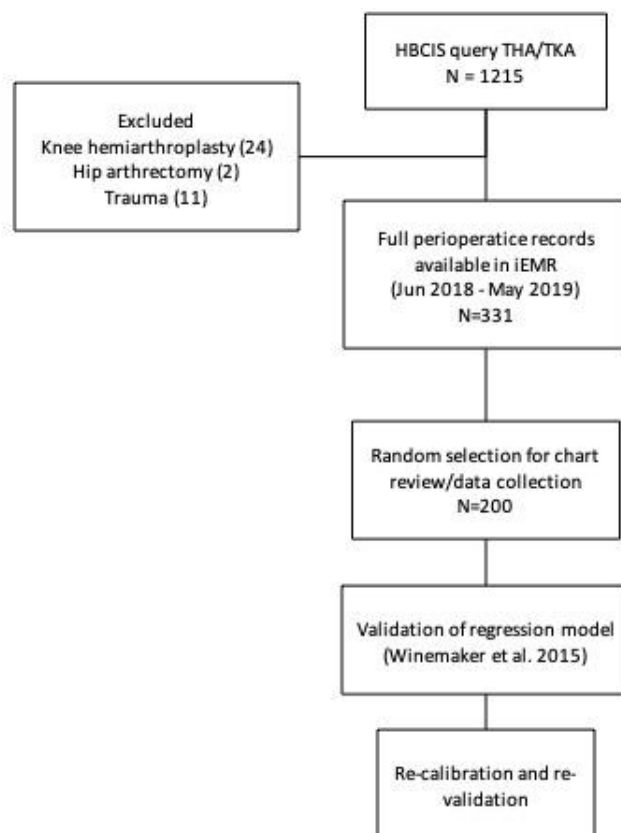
HBCIS query THA/TKA
N = 1215

Excluded
Knee hemiarthroplasty (24)
Hip arthrectomy (2)
Trauma (11)

Full perioperatice records available in iEMR
(Jun 2018 - May 2019)
N=331

Random selection for chart review/data collection
N=200

Validation of regression model
(Winemaker et al. 2015)

Re-calibration and re-validation